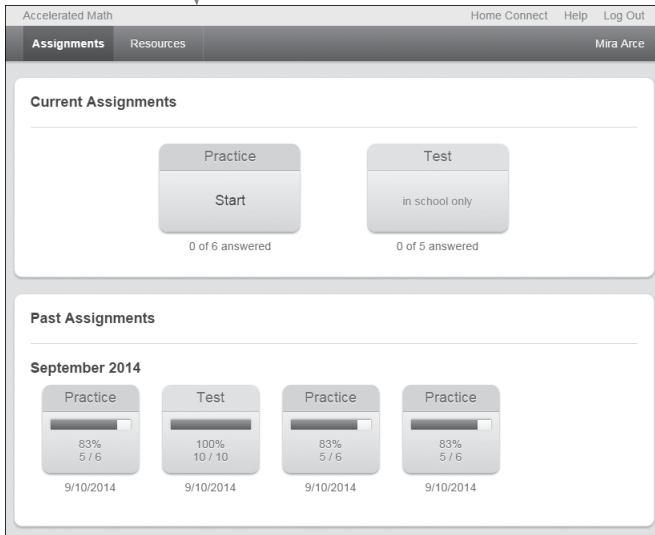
Accelerated Math

Home Connect Help Log Out

Assignments Resources

Mira Arce

Current Assignments

Practice

Start

0 of 6 answered

Test

in school only

0 of 5 answered

Past Assignments

September 2014

Practice

83%
5 / 6

9/10/2014

Test

100%
10 / 10

9/10/2014

Practice

83%
5 / 6

9/10/2014

Practice

83%
5 / 6

9/10/2014